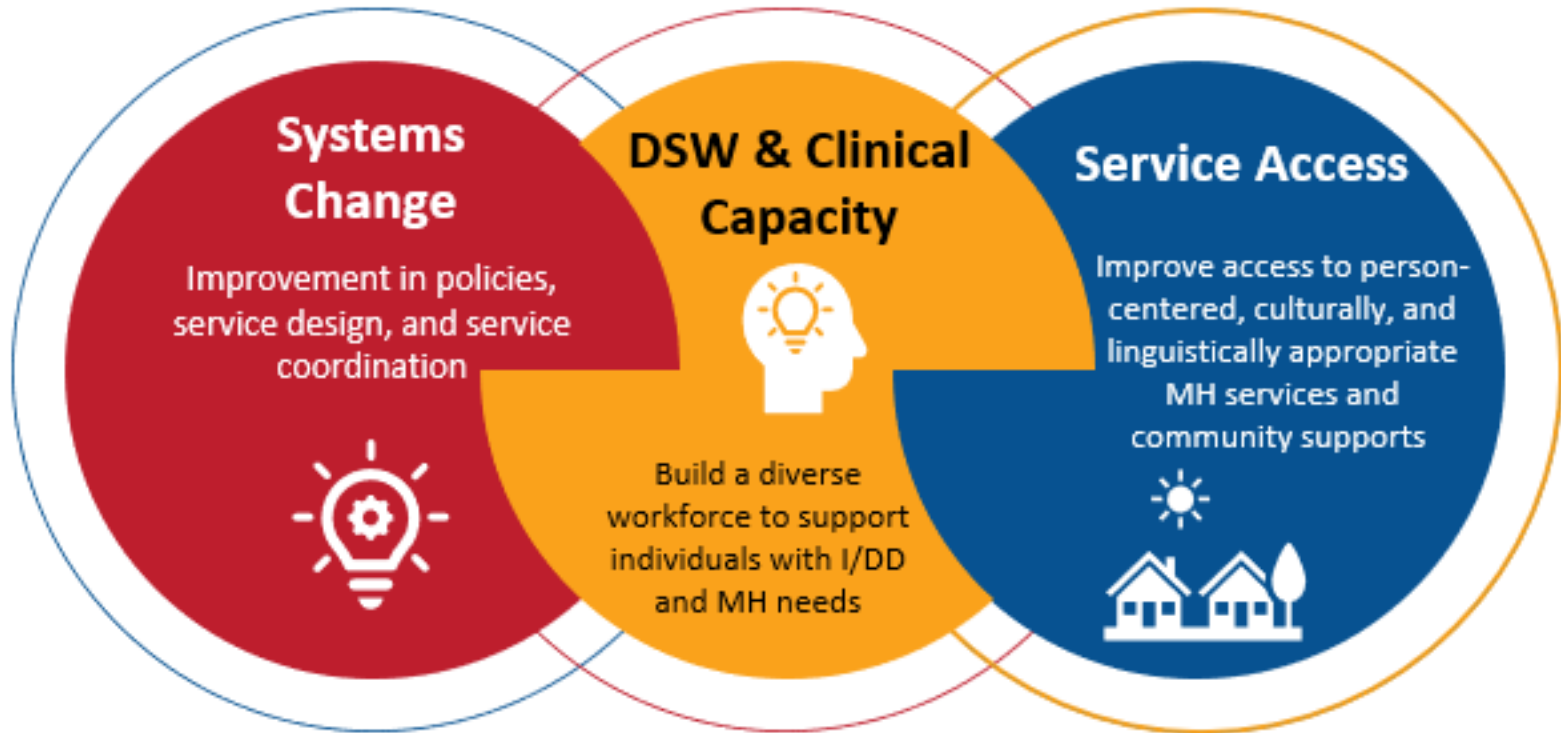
Systems Change

Improvement in policies, service design, and service coordination

DSW & Clinical Capacity

Build a diverse workforce to support individuals with I/DD and MH needs

Service Access

Improve access to person-centered, culturally, and linguistically appropriate MH services and community supports